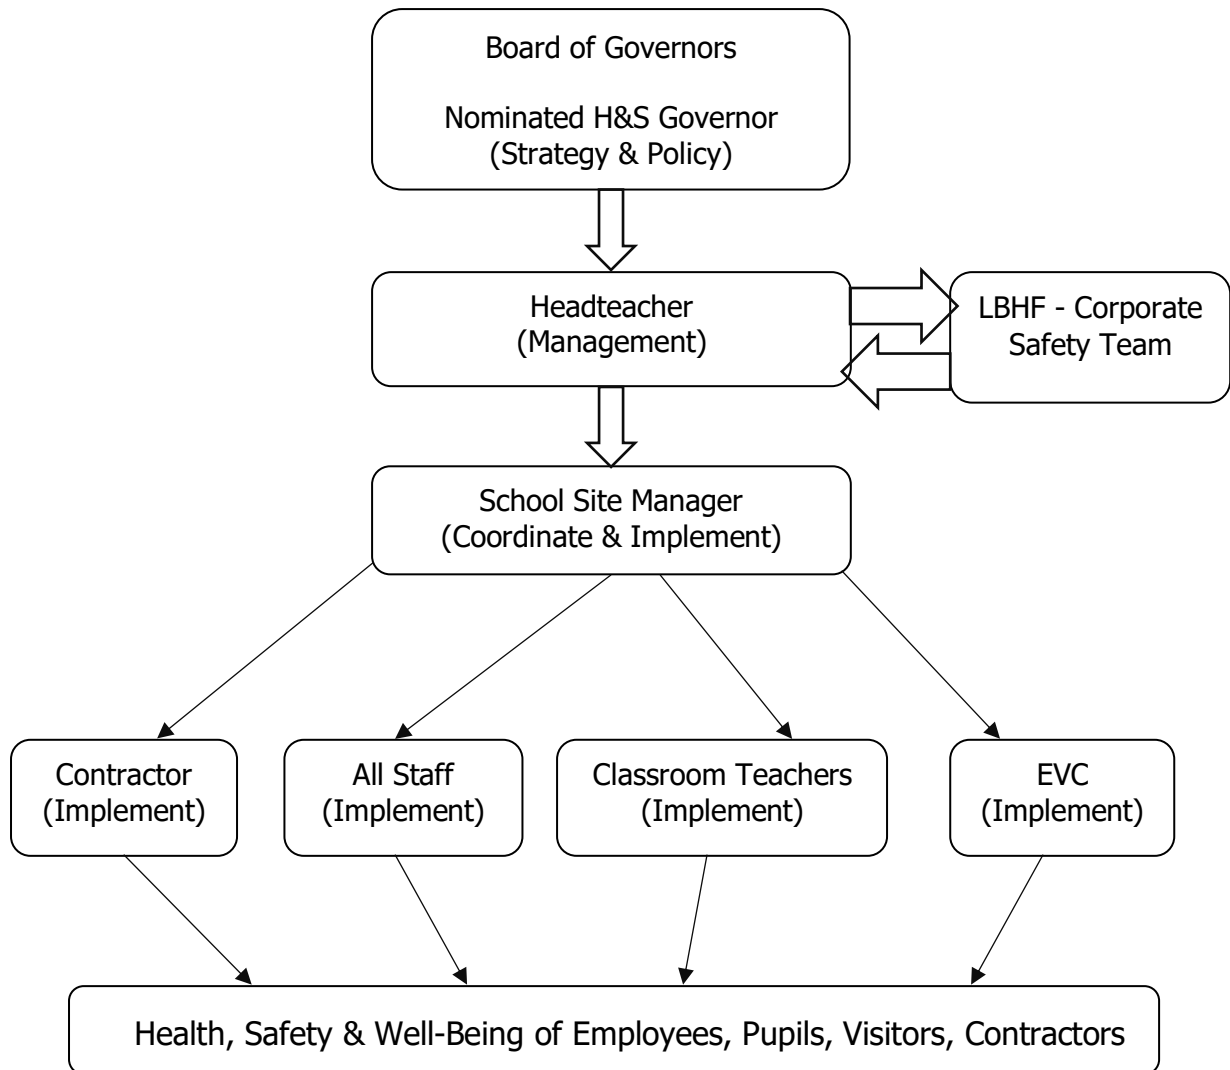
Board of Governors

Nominated H&S Governor
(Strategy & Policy)

Headteacher
(Management)

LBHF - Corporate Safety Team

School Site Manager
(Coordinate & Implement)

Contractor
(Implement)

All Staff
(Implement)

Classroom Teachers
(Implement)

EVC
(Implement)

Health, Safety & Well-Being of Employees, Pupils, Visitors, Contractors